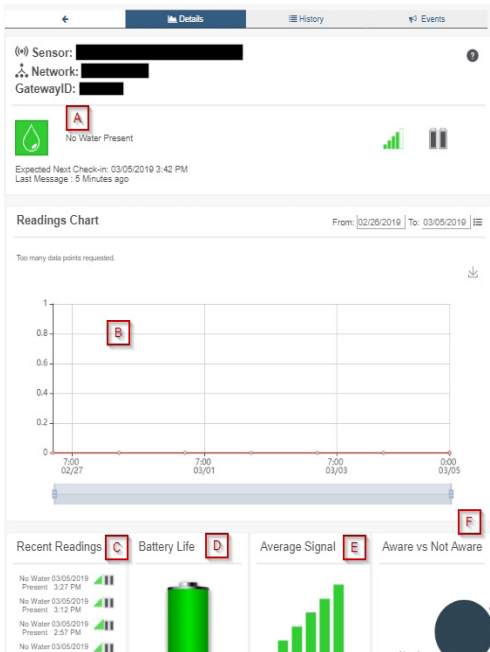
Details History Events

Sensor:
Network:
GatewayID:

A

No Water Present

Expected Next Check-in: 03/05/2019 3:42 PM
Last Message : 5 Minutes ago

Readings Chart

From: 02/26/2019 To: 03/05/2019

Too many data points requested.

B

1
0.8
0.6
0.4
0.2
0

7:00
02/27

7:00
03/01

7:00
03/03

0:00
03/05

F

Recent Readings C

Battery Life D

Average Signal E

Aware vs Not Aware

No Water Present 03/05/2019 3:27 PM
No Water Present 03/05/2019 3:12 PM
No Water Present 03/05/2019 2:57 PM
No Water 03/05/2019